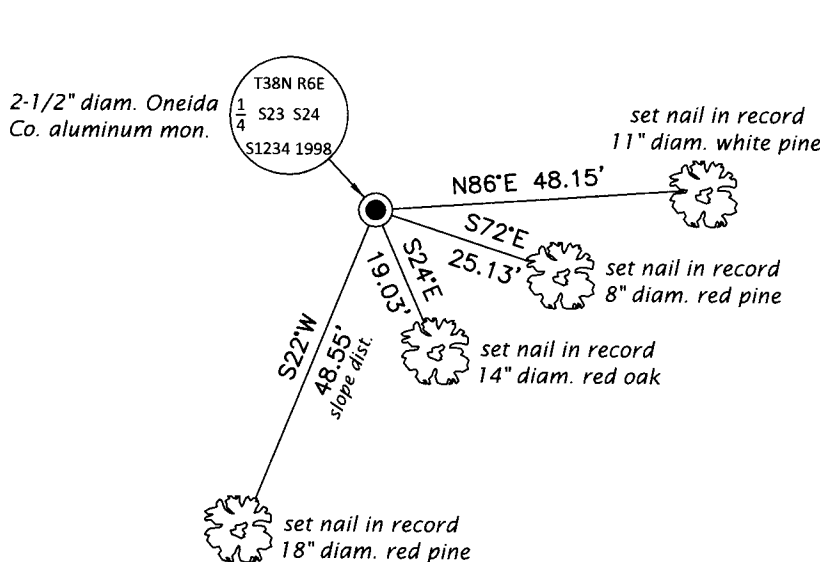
2-1/2" diam. Oneida Co. aluminum mon.

T38N R6E
$\frac{1}{4}$ S23 S24
S1234 1998

set nail in record
11" diam. white pine

N86°E 48.15'

S72°E
25.13'

set nail in record
8" diam. red pine

S24°E
19.03'

set nail in record
14" diam. red oak

S22°W
48.55'
slope dist.

set nail in record
18" diam. red pine